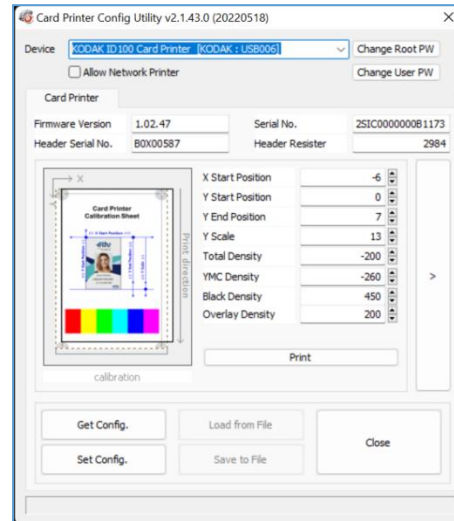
Card Printer Config Utility v2.1.43.0 (20220518)

Device KODAK ID100 Card Printer [KODAK : USB006] Change Root PW

Allow Network Printer Change User PW

Card Printer

Firmware Version 1.02.47 Serial No. 2SIC0000000B1173

Header Serial No. B0X00587 Header Resister 2984

X

Y

Card Printer Calibration Sheet

Print direction

calibration

| | |
|---|---|
| X Start Position | -6 |
| Y Start Position | 0 |
| Y End Position | 7 |
| Y Scale | 13 |
| Total Density | -200 |
| YMC Density | -260 |
| Black Density | 450 |
| Overlay Density | 200 |

>

Print

Get Config. Load from File Close

Set Config. Save to File